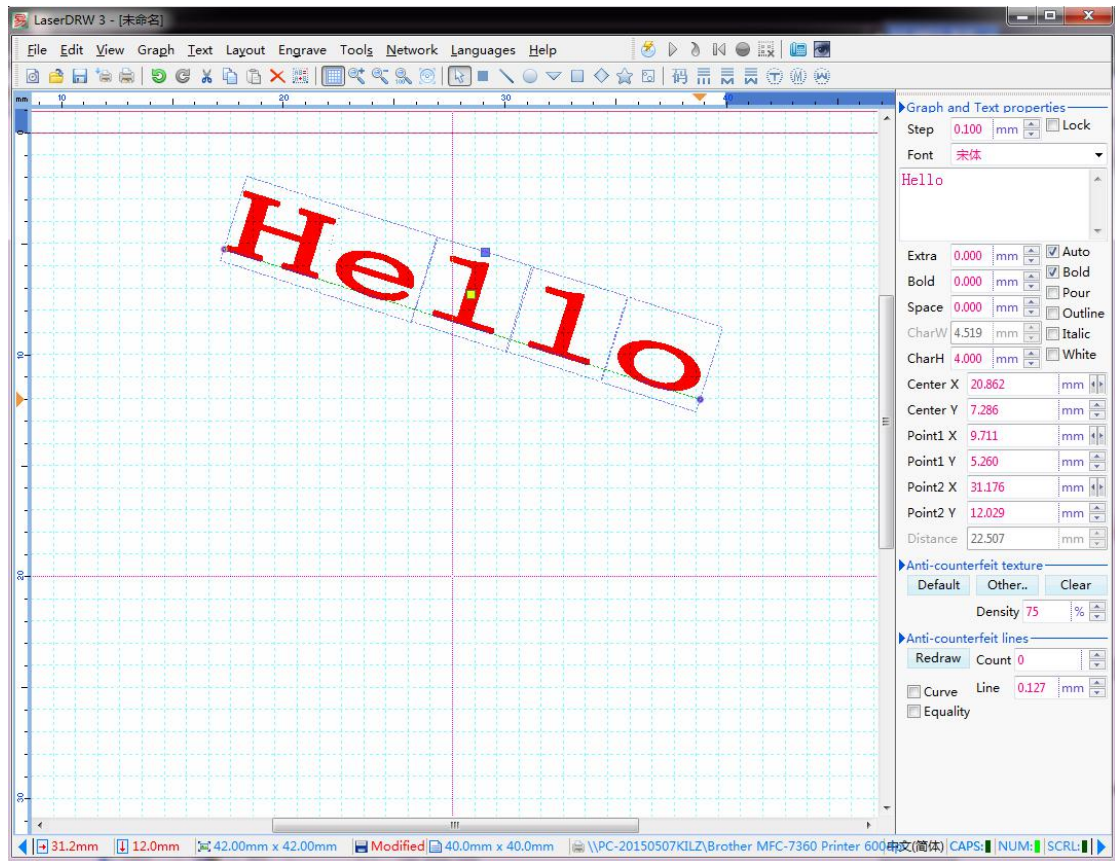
LaserDRW 3 - [未命名]

File Edit View Graph Text Layout Engrave Tools Network Languages Help

mm 10 20 30 40

0 10 20 30

Hello

Graph and Text properties
Step 0.100 mm Lock
Font 宋体
Hello
Extra 0.000 mm Auto
Bold 0.000 mm Bold
Space 0.000 mm Pour
Outline
CharW 4.519 mm Italic
CharH 4.000 mm White
Center X 20.862 mm
Center Y 7.286 mm
Point1 X 9.711 mm
Point1 Y 5.260 mm
Point2 X 31.176 mm
Point2 Y 12.029 mm
Distance 22.507 mm
Anti-counterfeit texture
Default Other.. Clear
Density 75 %
Anti-counterfeit lines
Redraw Count 0
Curve Line 0.127 mm
Equality

31.2mm 12.0mm 42.00mm x 42.00mm Modified 40.0mm x 40.0mm \\PC-20150507KILZ\Brother MFC-7360 Printer 600 中文(简体) CAPS: NUM: SCRL: